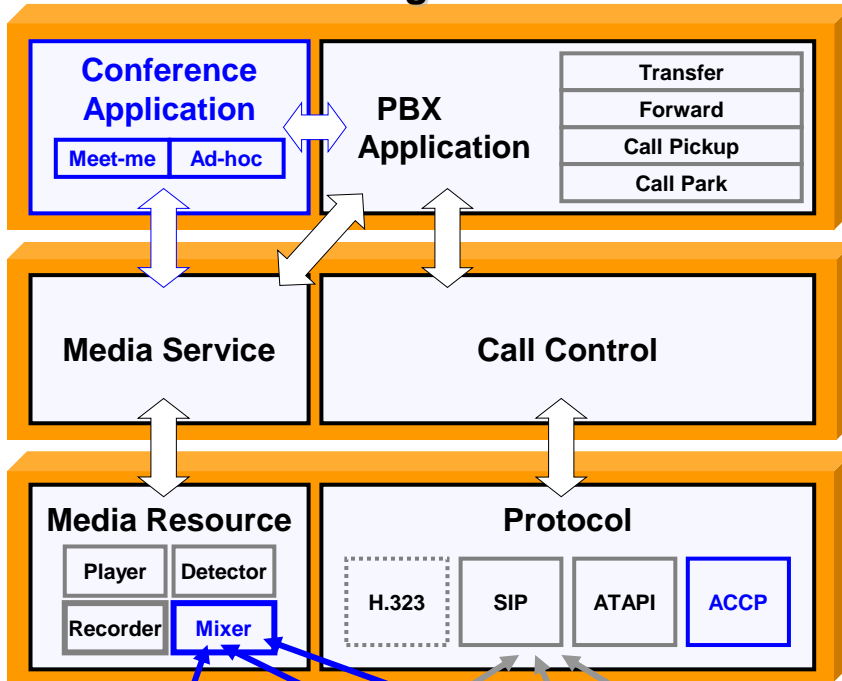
Conference Application

Meet-me | Ad-hoc

PBX Application

Transfer
Forward
Call Pickup
Call Park

Media Service

Call Control

Media Resource

Player
Detector
Recorder
Mixer

Protocol

H.323
SIP
ATAPI
ACCP